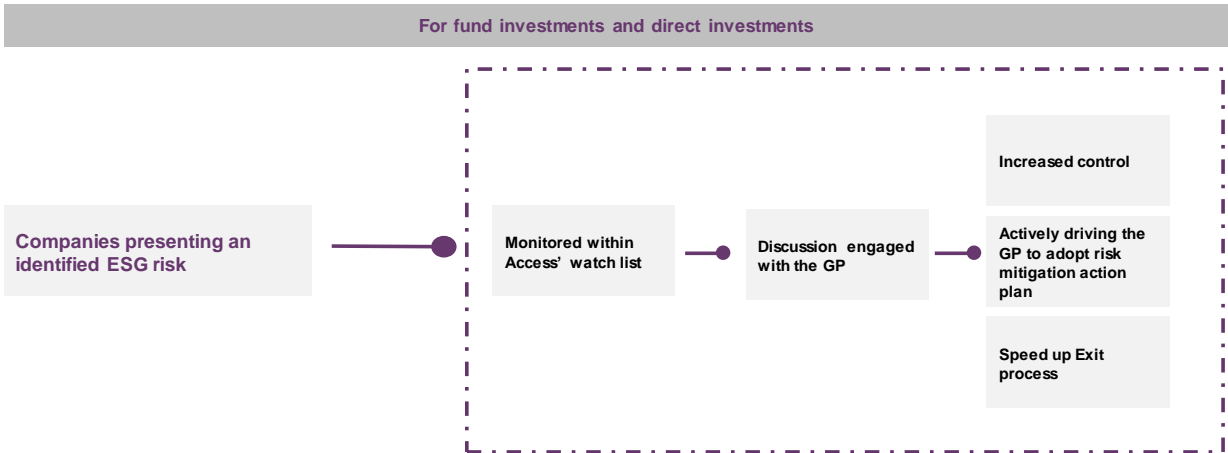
For fund investments and direct investments

Companies presenting an identified ESG risk

Monitored within Access' watch list

Discussion engaged with the GP

Increased control

Actively driving the GP to adopt risk mitigation action plan

Speed up Exit process